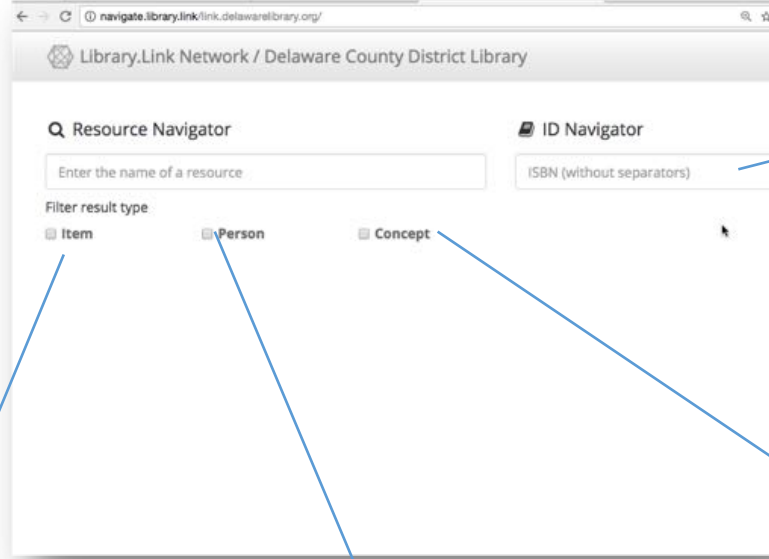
navigate.library.link/link.delawarelibrary.org/

Library.Link Network / Delaware County District Library

Resource Navigator

Enter the name of a resource

Filter result type

Item

Person

Concept

ID Navigator

ISBN (without separators)